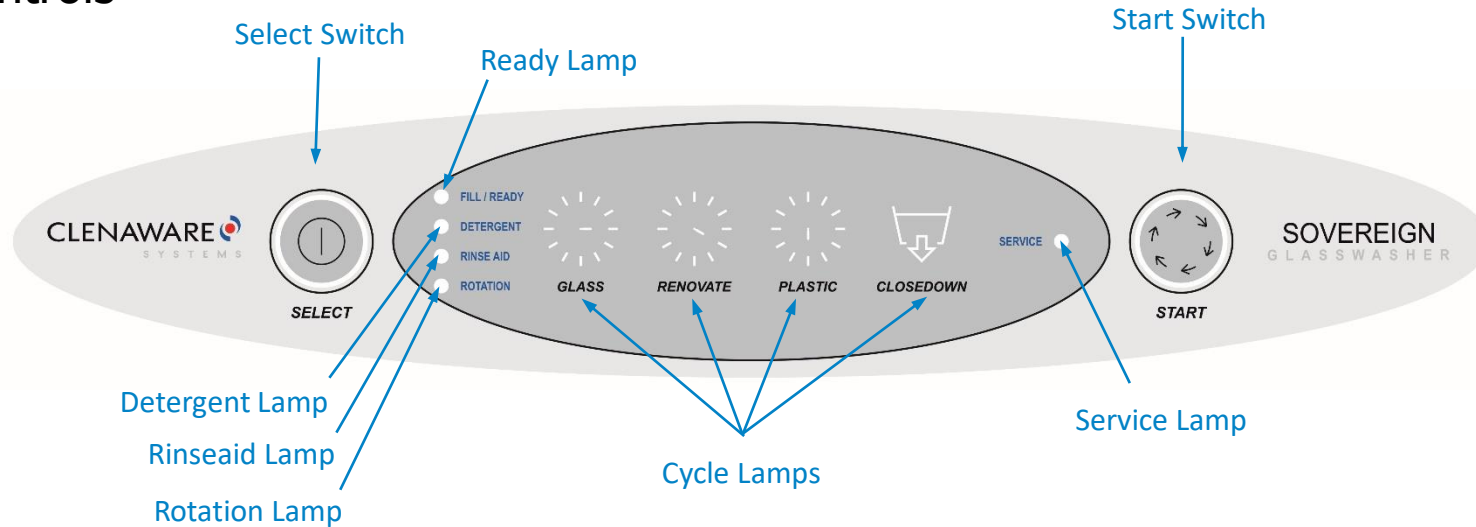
ntrols

Select Switch

Ready Lamp

Start Switch

CLENAWARE
SYSTEMS

SELECT

FILL / READY
DETERGENT
RINSE AID
ROTATION

GLASS

RENOVATE

PLASTIC

CLOSEDOWN

SERVICE

START

SOVEREIGN
GLASSWASHER

Detergent Lamp

Rinseaid Lamp

Rotation Lamp

Cycle Lamps

Service Lamp